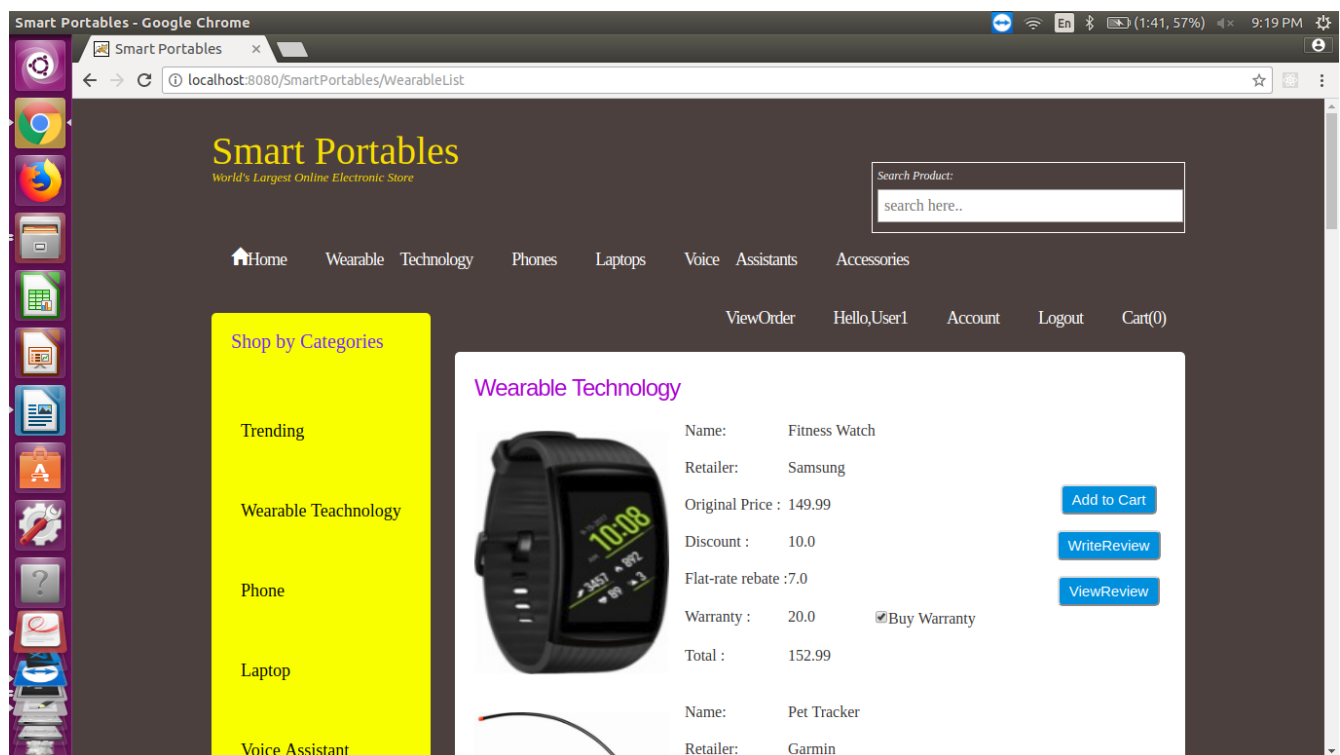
Smart Portables - Google Chrome

En (1:41, 57%) 9:19 PM

Smart Portables ×

localhost:8080/SmartPortables/WearableList

Smart Portables
World's Largest Online Electronic Store

Search Product:
search here..

Home Wearable Technology Phones Laptops Voice Assistants Accessories

ViewOrder Hello,User1 Account Logout Cart(0)

Shop by Categories

Trending

Wearable Teachnology

Phone

Laptop

Voice Assistant

Wearable Technology

10:08

Name: Fitness Watch

Retailer: Samsung

Original Price : 149.99

Discount : 10.0

Flat-rate rebate :7.0

Warranty : 20.0 Buy Warranty

Total : 152.99

Add to Cart

WriteReview

ViewReview

Name: Pet Tracker

Retailer: Garmin